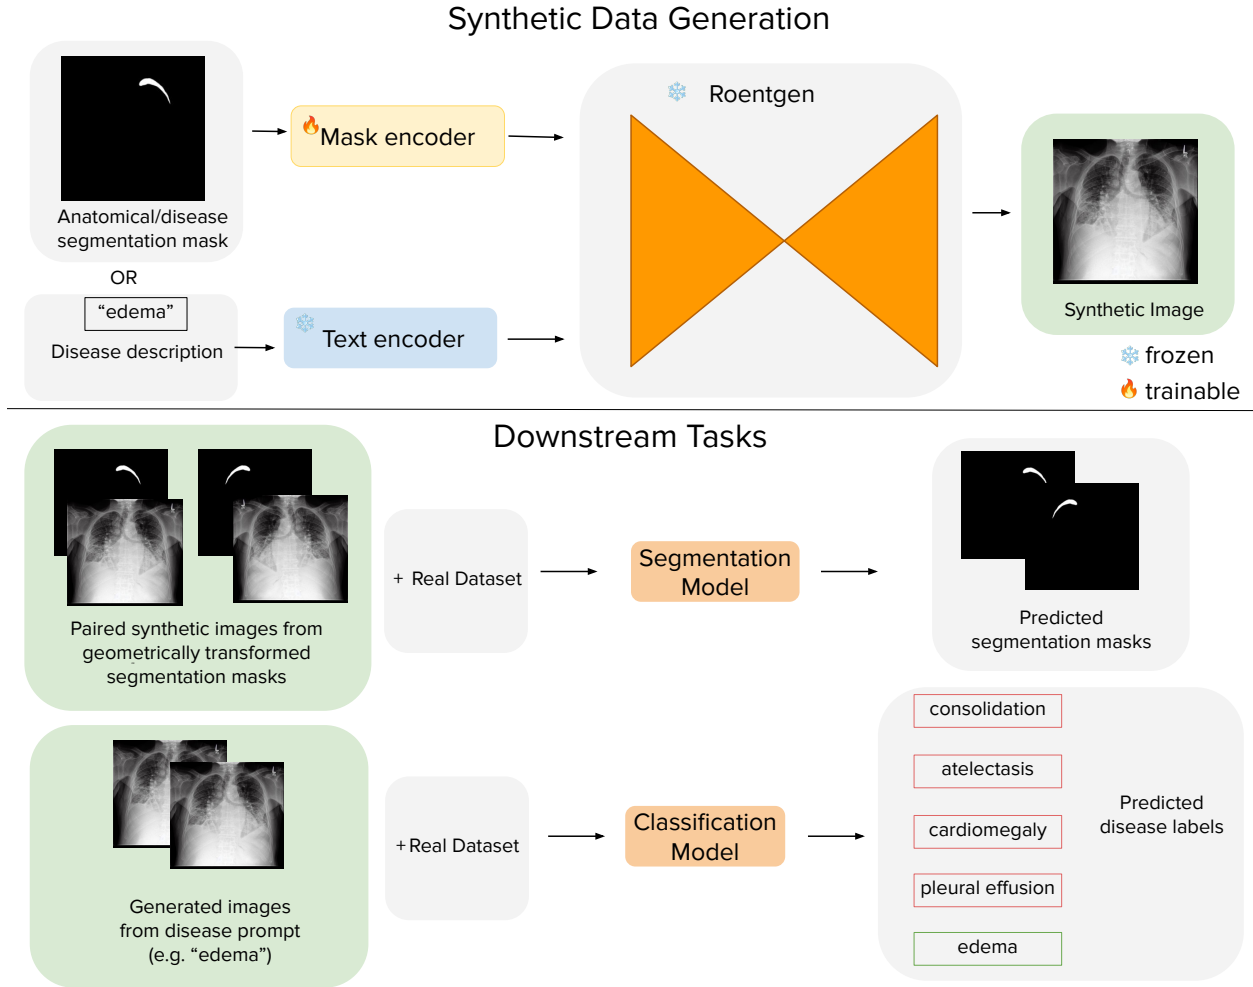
Synthetic Data Generation

Anatomical/disease segmentation mask

Mask encoder

Roentgen

Synthetic Image

OR

“edema”

Disease description

Text encoder

frozen

trainable

Downstream Tasks

Paired synthetic images from geometrically transformed segmentation masks

+ Real Dataset

Segmentation Model

Predicted segmentation masks

Generated images from disease prompt (e.g. “edema”)

+ Real Dataset

Classification Model

consolidation

atelectasis

cardiomegaly

pleural effusion

edema

Predicted disease labels